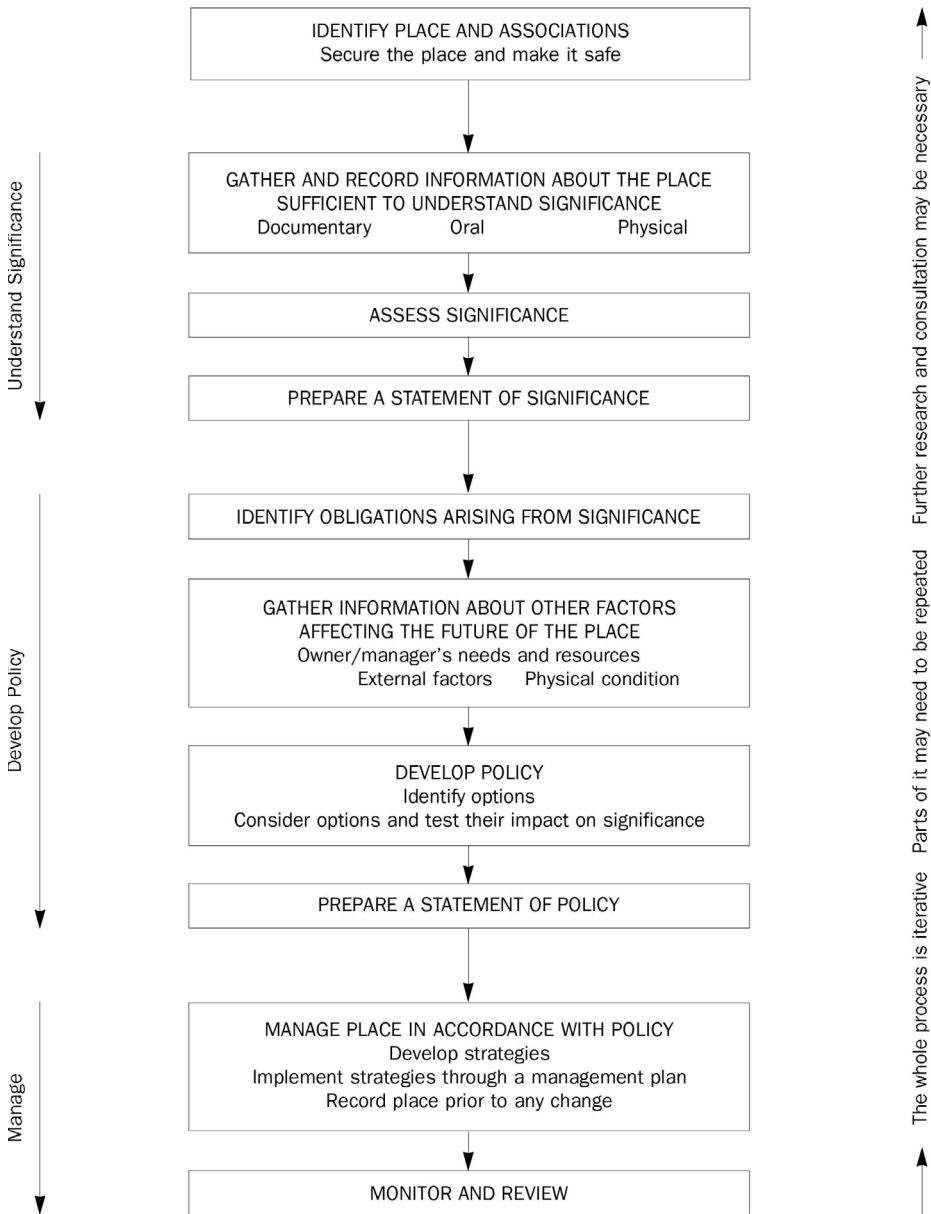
IDENTIFY PLACE AND ASSOCIATIONS
Secure the place and make it safe

GATHER AND RECORD INFORMATION ABOUT THE PLACE SUFFICIENT TO UNDERSTAND SIGNIFICANCE
Documentary Oral Physical

ASSESS SIGNIFICANCE

PREPARE A STATEMENT OF SIGNIFICANCE

IDENTIFY OBLIGATIONS ARISING FROM SIGNIFICANCE

GATHER INFORMATION ABOUT OTHER FACTORS AFFECTING THE FUTURE OF THE PLACE
Owner/manager's needs and resources
External factors Physical condition

DEVELOP POLICY
Identify options
Consider options and test their impact on significance

PREPARE A STATEMENT OF POLICY

MANAGE PLACE IN ACCORDANCE WITH POLICY
Develop strategies
Implement strategies through a management plan
Record place prior to any change

MONITOR AND REVIEW

Understand Significance

Develop Policy

Manage

The whole process is iterative Parts of it may need to be repeated Further research and consultation may be necessary